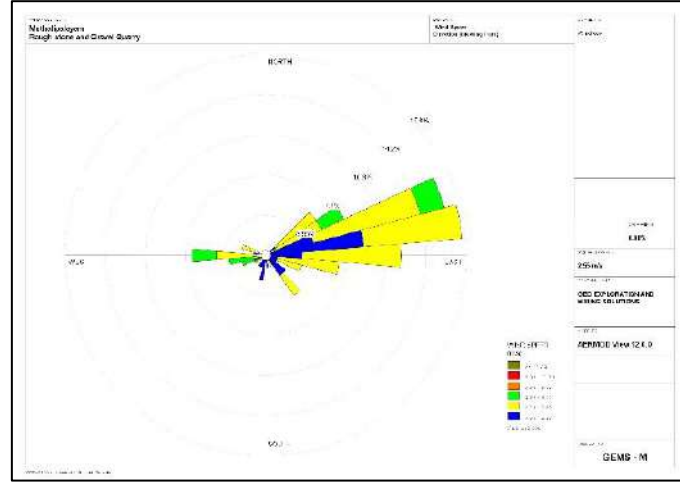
Mathalikodiyam
Rough stone and Gravel Quarry

Wind Speed
Direction (blowing from)

NORTH

WEST

EAST

SOUTH

12.5%

10%

7.5%

5%

2.5%

WIND SPEED
(m/s)

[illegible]

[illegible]

0.00%

2.55 m/s

GEO EXPLORATION AND MINING SOLUTIONS

AERMOD View 12.0.0

GEMS - M